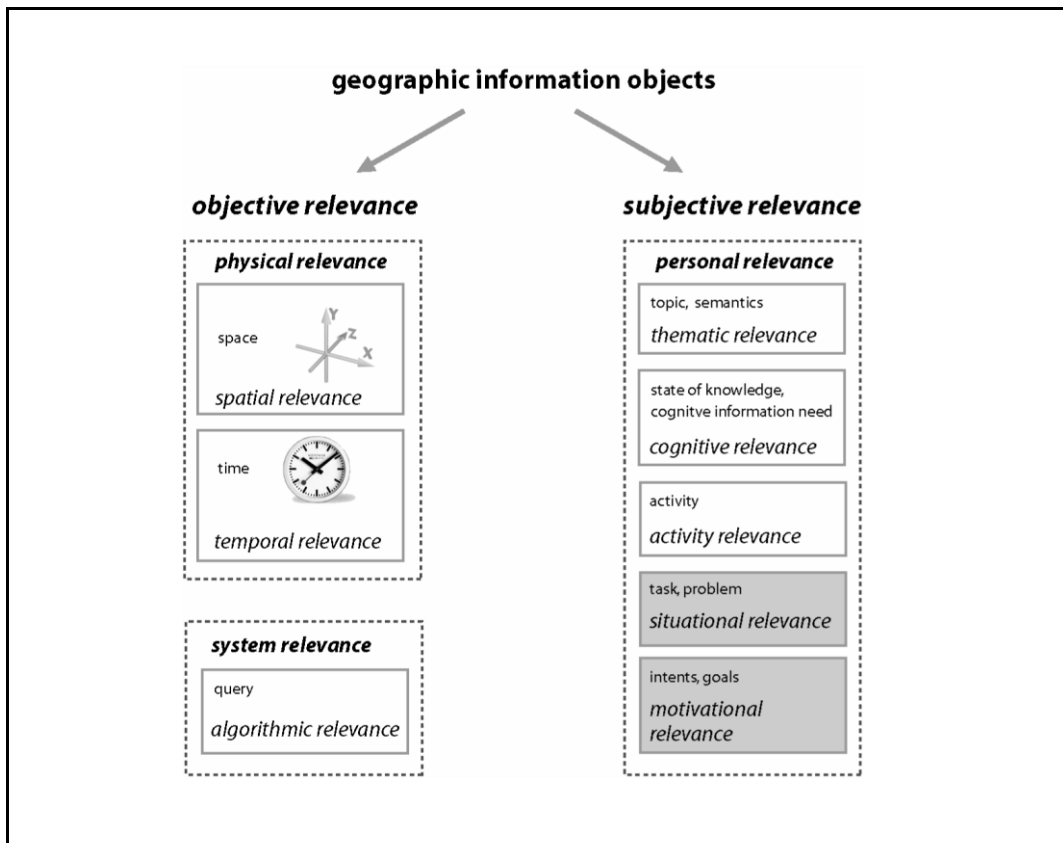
geographic information objects

objective relevance

physical relevance

space

Y
Z
X

spatial relevance

time

temporal relevance

system relevance

query

algorithmic relevance

subjective relevance

personal relevance

topic, semantics

thematic relevance

state of knowledge, cognitve information need

cognitive relevance

activity

activity relevance

task, problem

situational relevance

intents, goals

motivational relevance